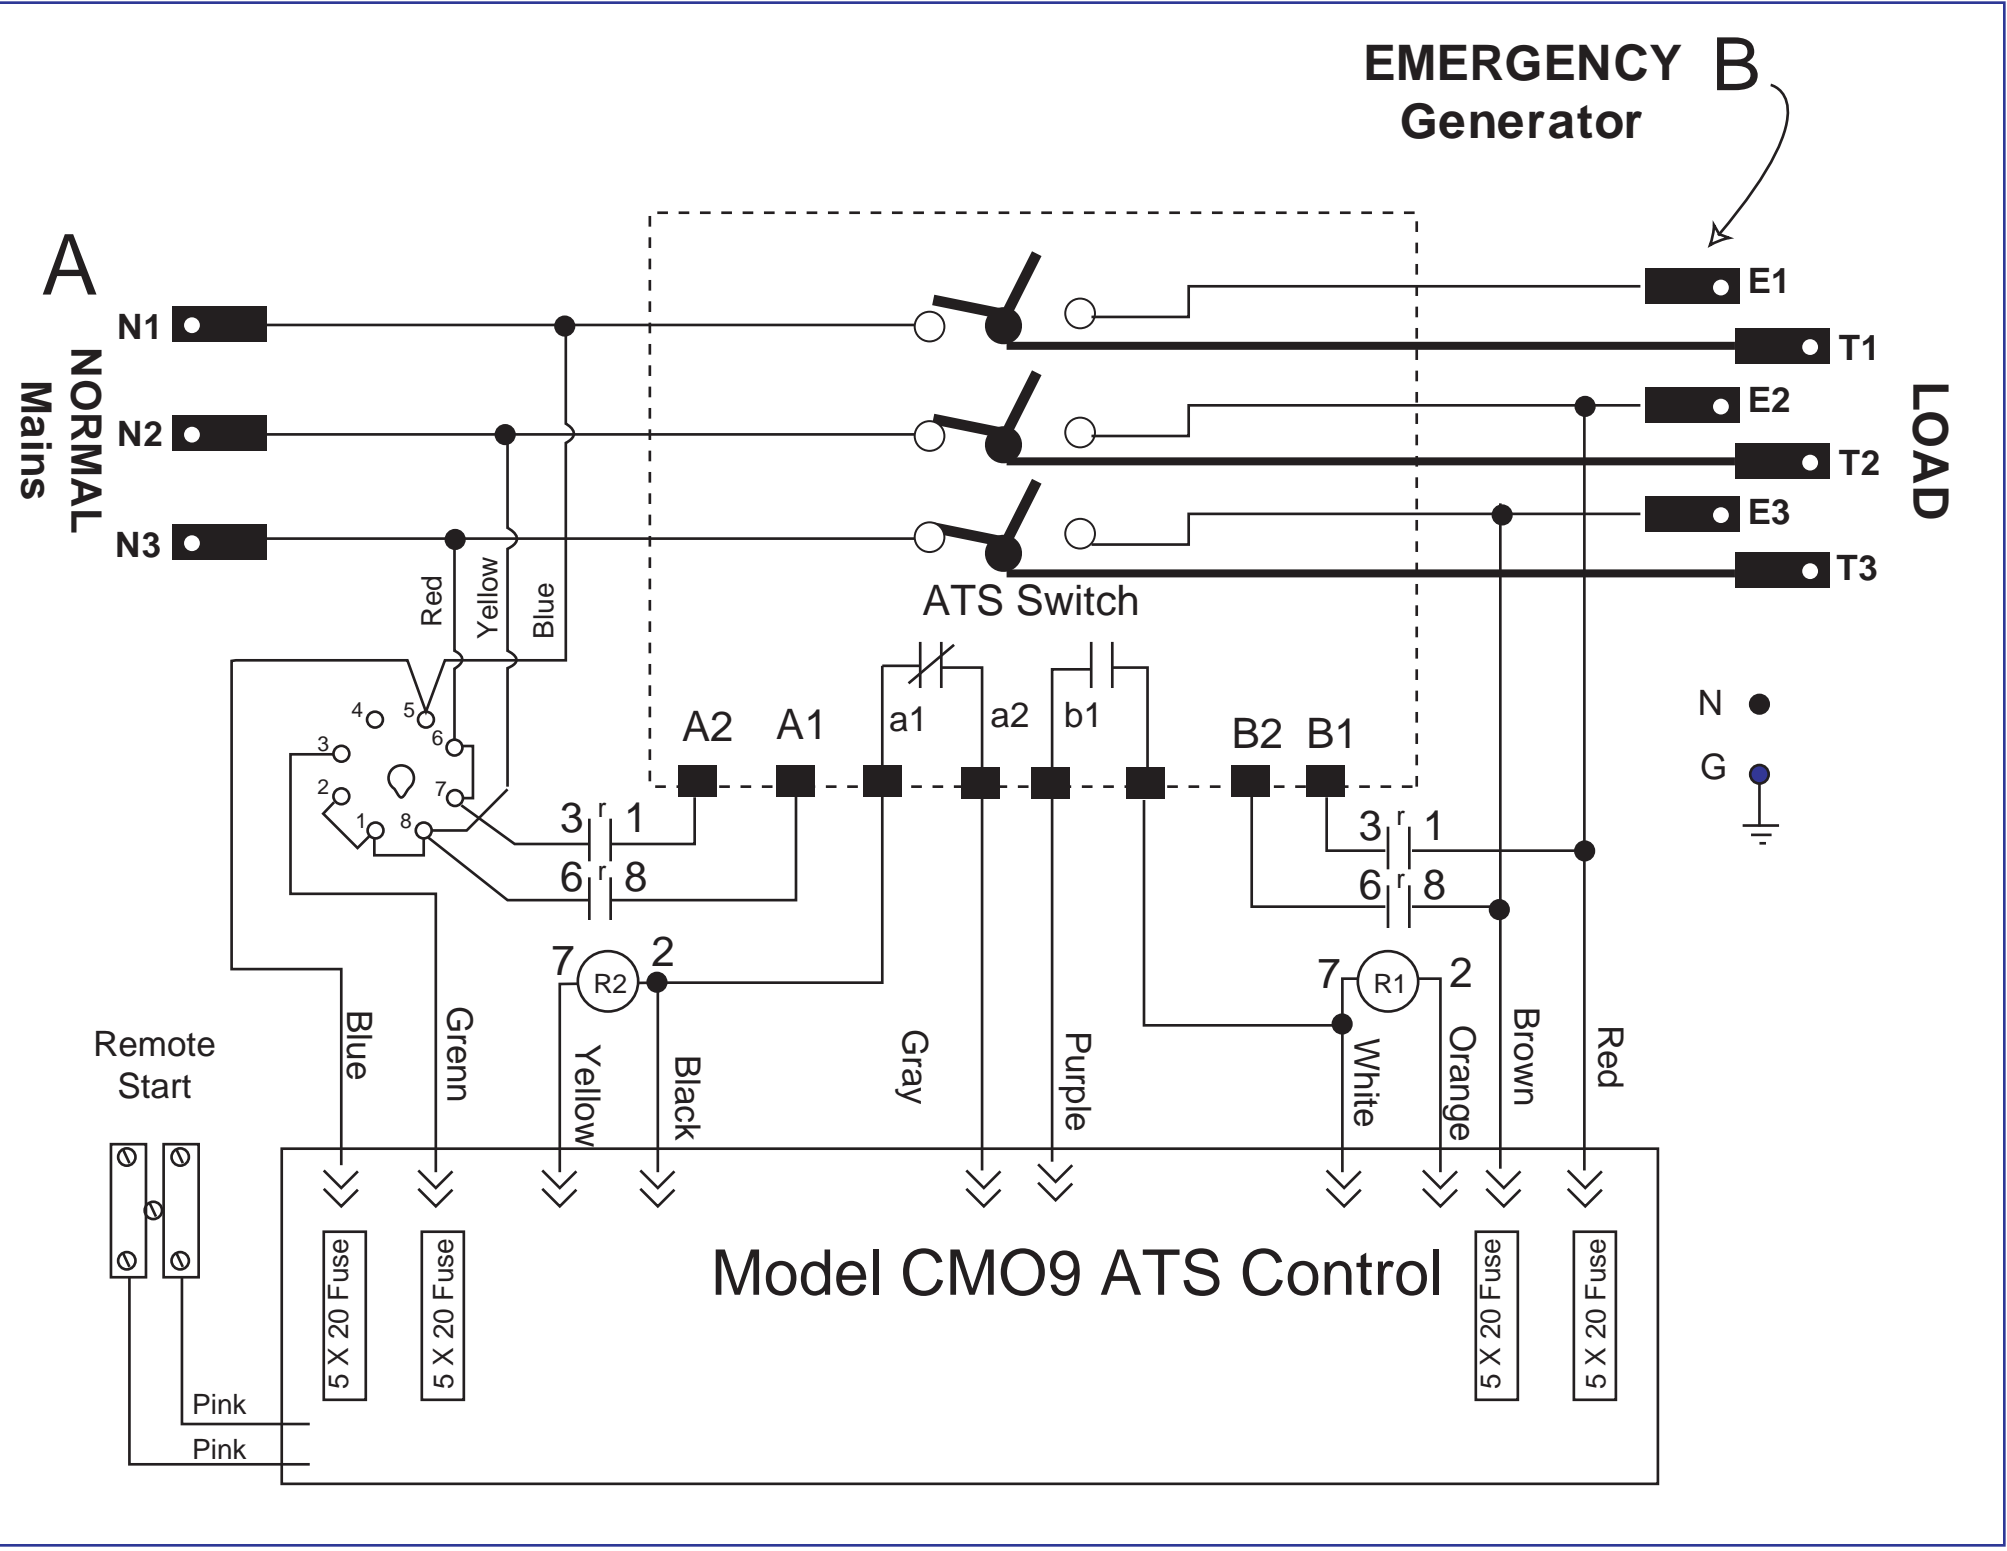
EMERGENCY B
Generator

A

NORMAL Mains

N1
N2
N3

E1
T1
E2
T2
E3
T3

LOAD

ATS Switch

Red
Yellow
Blue

4
5
3
6
2
7
1
8

A2
A1
a1
a2
b1
B2
B1

3 r 1
6 r 8

3 r 1
6 r 8

N
G

7 R2 2
7 R1 2

Remote Start

Blue
Grenn
Yellow
Black
Gray
Purple
White
Orange
Brown
Red

5 X 20 Fuse
5 X 20 Fuse

Model CMO9 ATS Control

5 X 20 Fuse
5 X 20 Fuse

Pink
Pink